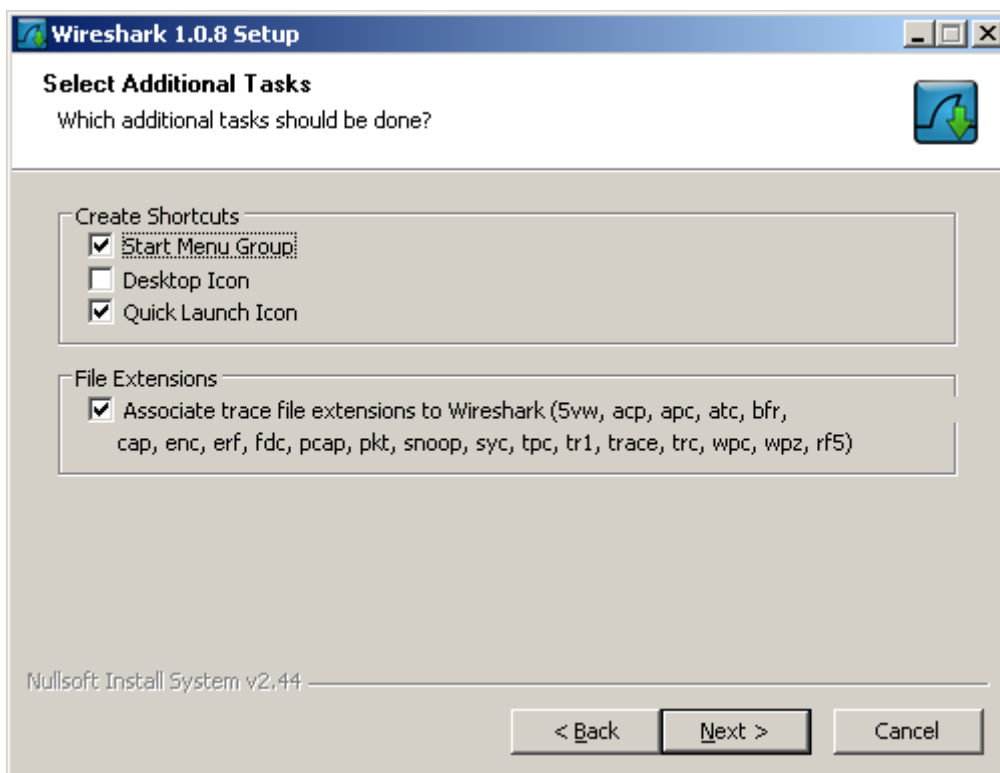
Wireshark 1.0.8 Setup

Select Additional Tasks
Which additional tasks should be done?

Create Shortcuts
☑ Start Menu Group
☐ Desktop Icon
☑ Quick Launch Icon

File Extensions
☑ Associate trace file extensions to Wireshark (5vw, acp, apc, atc, bfr, cap, enc, erf, fdc, pcap, pkt, snoop, syc, tpc, tr1, trace, trc, wpc, wpz, rf5)

Nullsoft Install System v2.44

< Back | Next > | Cancel